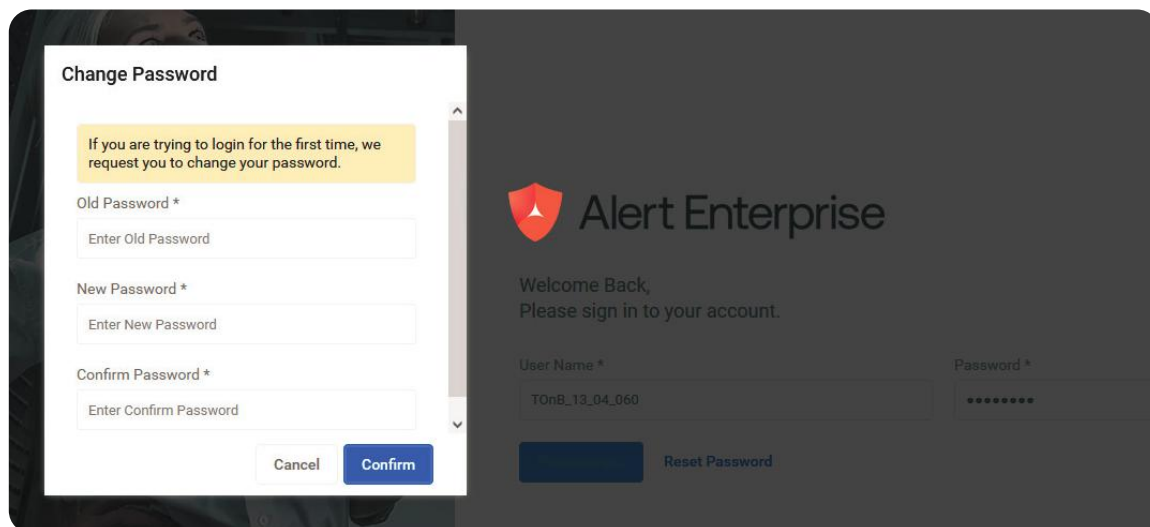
Change Password

If you are trying to login for the first time, we request you to change your password.

Old Password *

Enter Old Password

New Password *

Enter New Password

Confirm Password *

Enter Confirm Password

Cancel

Confirm

Alert Enterprise

Welcome Back,
Please sign in to your account.

User Name *

TOnB_13_04_060

Password *

•••••••••

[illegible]

Reset Password